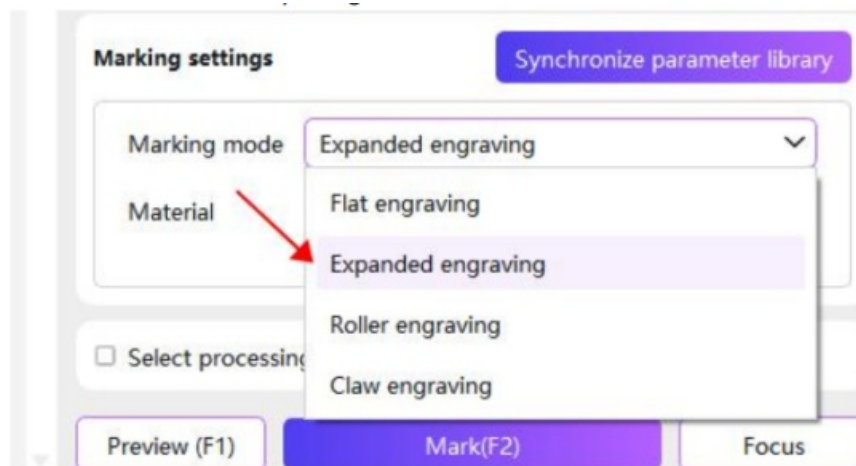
Marking settings

Synchronize parameter library

Marking mode

Expanded engraving

Material

Flat engraving

Expanded engraving

Roller engraving

Claw engraving

Select processing

Preview (F1)

Mark(F2)

Focus